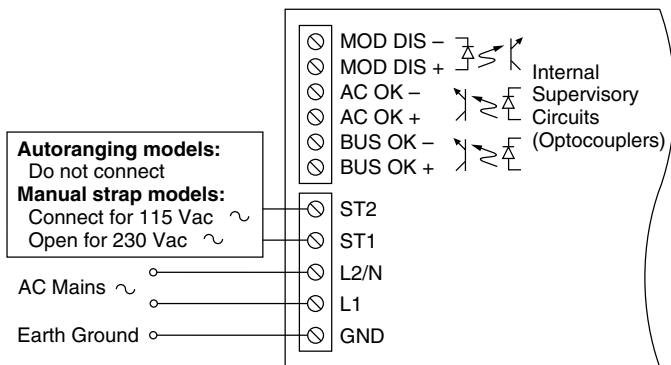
MOD DIS –
MOD DIS +
AC OK –
AC OK +
BUS OK –
BUS OK +

Internal Supervisory Circuits (Optocouplers)

**Autoranging models:**
Do not connect
**Manual strap models:**
Connect for 115 Vac ~
Open for 230 Vac ~

ST2
ST1

AC Mains ~

L2/N
L1

Earth Ground

GND